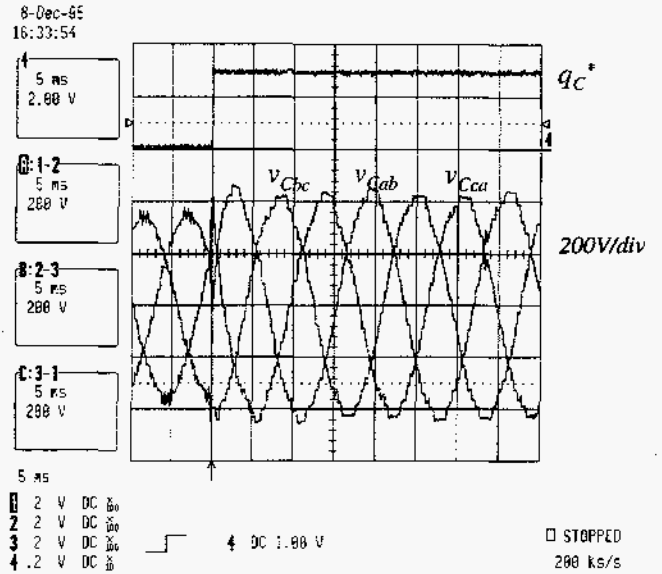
8-Dec-95
16:33:54

4
5 ms
2.00 V

A: 1-2
5 ms
200 V

B: 2-3
5 ms
200 V

C: 3-1
5 ms
200 V

5 ms

1 2 V DC $\frac{X}{100}$
2 2 V DC $\frac{X}{100}$
3 2 V DC $\frac{X}{100}$
4 .2 V DC $\frac{X}{10}$

4 DC 1.00 V

□ STOPPED
200 kS/s

$q_C^*$

$v_{Cbc}$ $v_{Cab}$ $v_{Cca}$

200V/div